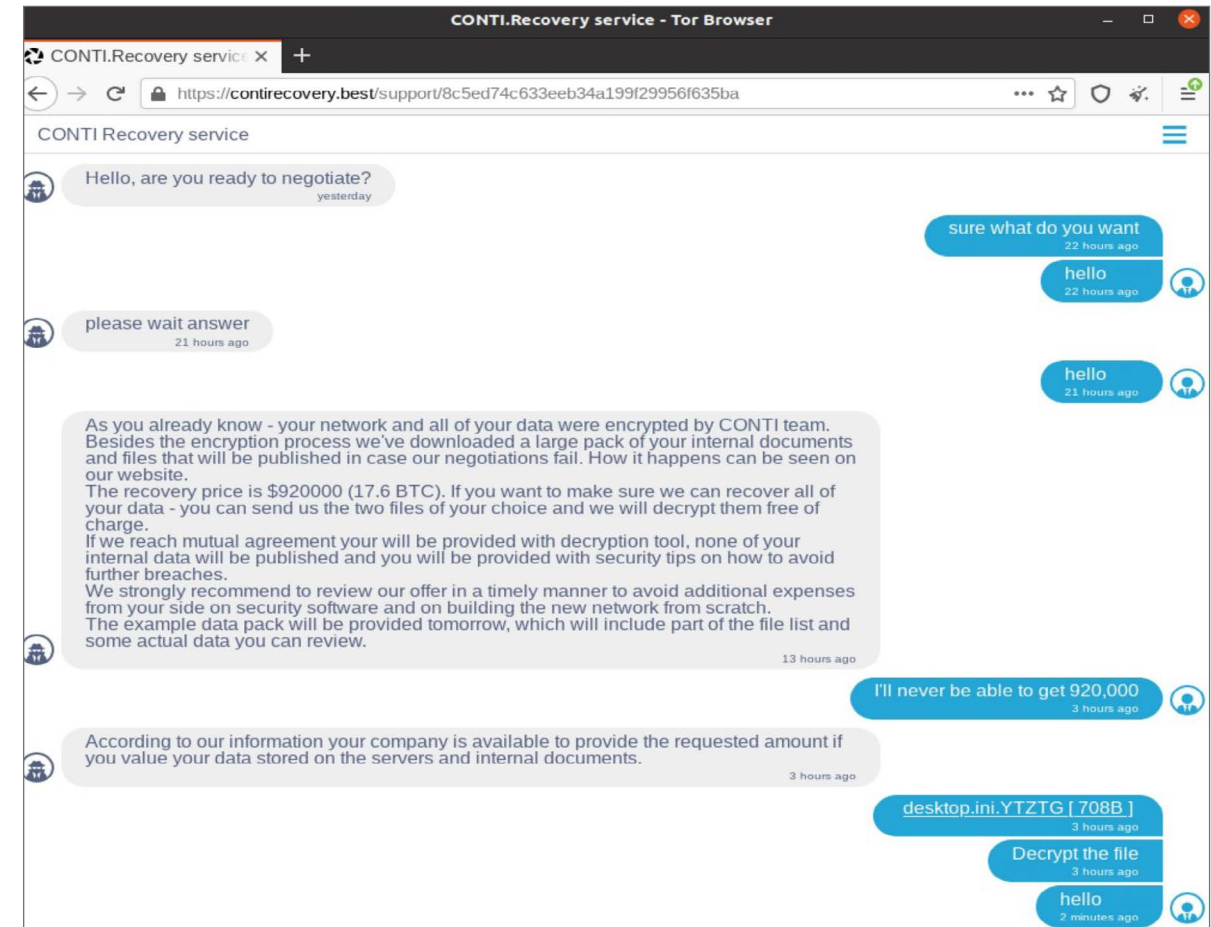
CONTI.Recovery service - Tor Browser

CONTI.Recovery service ×

https://contirecovery.best/support/8c5ed74c633eeb34a199f29956f635ba

CONTI Recovery service

Hello, are you ready to negotiate?
yesterday

sure what do you want
22 hours ago

hello
22 hours ago

please wait answer
21 hours ago

hello
21 hours ago

As you already know - your network and all of your data were encrypted by CONTI team. Besides the encryption process we've downloaded a large pack of your internal documents and files that will be published in case our negotiations fail. How it happens can be seen on our website.
The recovery price is $920000 (17.6 BTC). If you want to make sure we can recover all of your data - you can send us the two files of your choice and we will decrypt them free of charge.
If we reach mutual agreement your will be provided with decryption tool, none of your internal data will be published and you will be provided with security tips on how to avoid further breaches.
We strongly recommend to review our offer in a timely manner to avoid additional expenses from your side on security software and on building the new network from scratch.
The example data pack will be provided tomorrow, which will include part of the file list and some actual data you can review.
13 hours ago

I'll never be able to get 920,000
3 hours ago

According to our information your company is available to provide the requested amount if you value your data stored on the servers and internal documents.
3 hours ago

desktop.ini.YTZTG [ 708B ]
3 hours ago

Decrypt the file
3 hours ago

hello
2 minutes ago